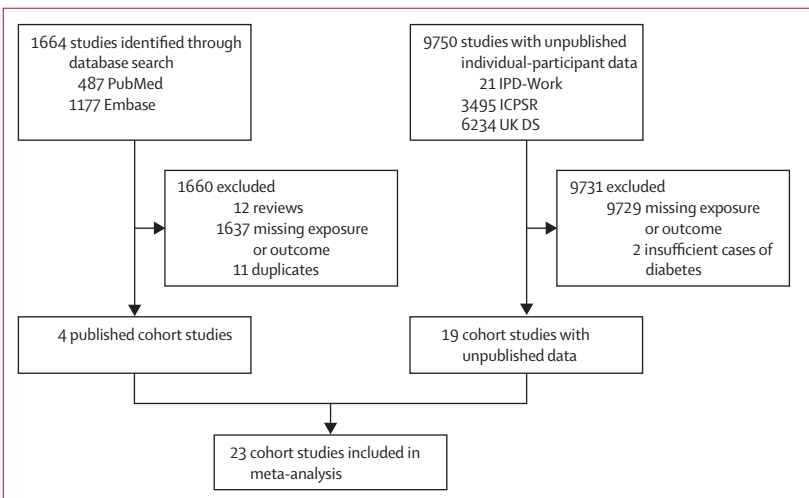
1664 studies identified through database search
487 PubMed
1177 Embase

9750 studies with unpublished individual-participant data
21 IPD-Work
3495 ICPSR
6234 UK DS

1660 excluded
12 reviews
1637 missing exposure or outcome
11 duplicates

9731 excluded
9729 missing exposure or outcome
2 insufficient cases of diabetes

4 published cohort studies

19 cohort studies with unpublished data

23 cohort studies included in meta-analysis